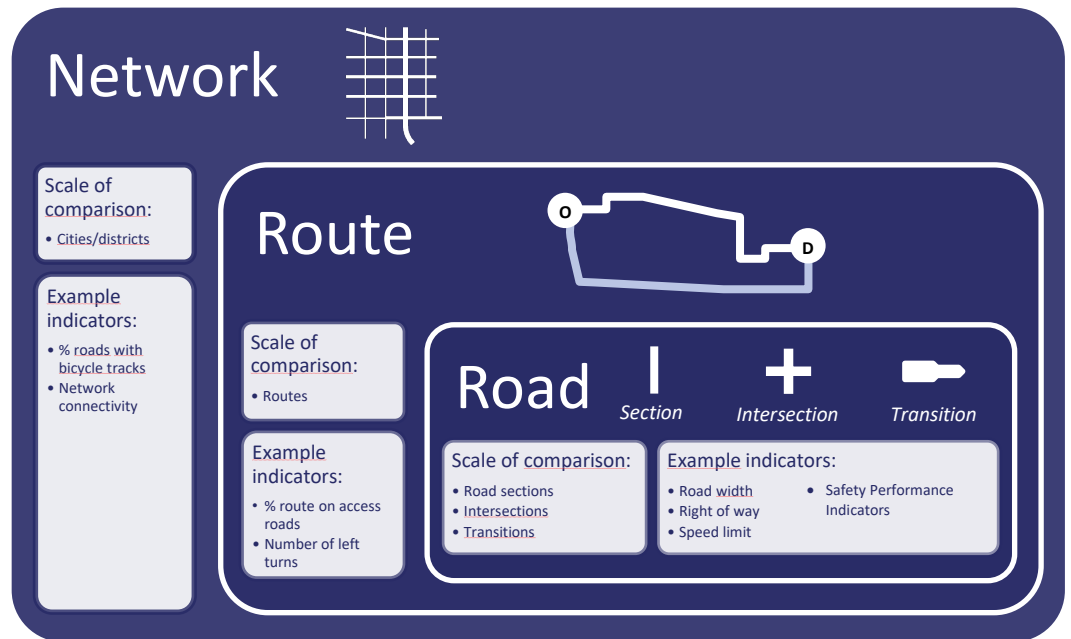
Network

Scale of comparison:
• Cities/districts

Example indicators:
• % roads with bicycle tracks
• Network connectivity

Route

O

D

Scale of comparison:
• Routes

Example indicators:
• % route on access roads
• Number of left turns

Road

Section

Intersection

Transition

Scale of comparison:
• Road sections
• Intersections
• Transitions

Example indicators:
• Road width
• Right of way
• Speed limit
• Safety Performance Indicators